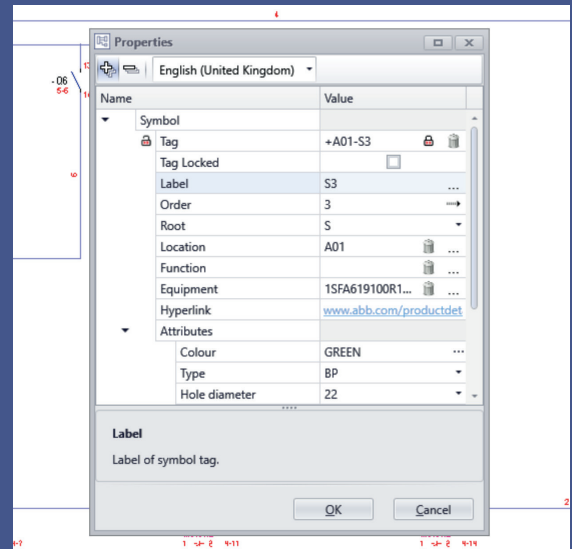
Properties

English (United Kingdom)

| Name | Value |
|---|---|
| Symbol | |
| Tag | +A01-S3 |
| Tag Locked | |
| Label | S3 |
| Order | 3 |
| Root | S |
| Location | A01 |
| Function | |
| Equipment | 1SFA619100R1... |
| Hyperlink | www.abb.com/productdet |
| Attributes | |
| Colour | GREEN |
| Type | BP |
| Hole diameter | 22 |

Label

Label of symbol tag.

OK Cancel

-06
5-6
13
14
6
4
2
4-7
1 2 4-11
1 2 4-14